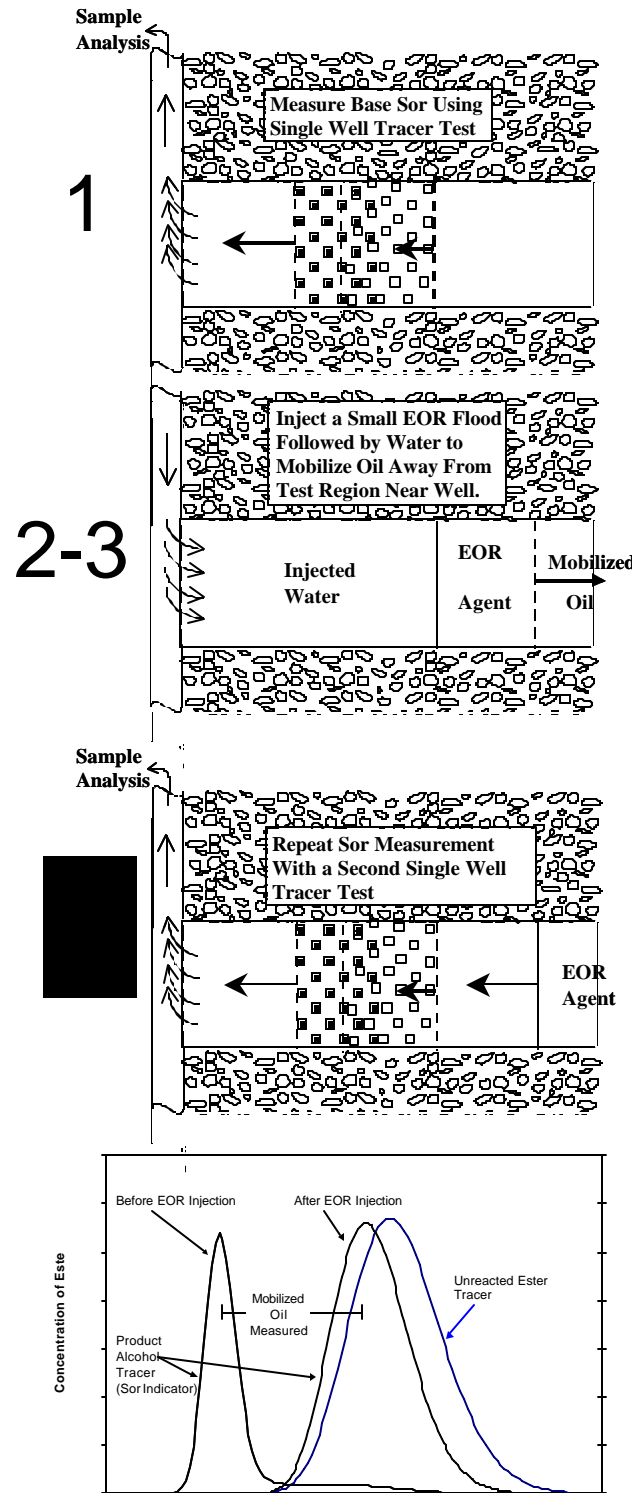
Sample Analysis

Measure Base Sor Using Single Well Tracer Test

1

Inject a Small EOR Flood Followed by Water to Mobilize Oil Away From Test Region Near Well.

2-3

Injected Water

EOR Agent

Mobilized Oil

Sample Analysis

Repeat Sor Measurement With a Second Single Well Tracer Test

EOR Agent

Before EOR Injection

After EOR Injection

Unreacted Ester Tracer

Mobilized Oil Measured

Product Alcohol Tracer (Sor Indicator)

Concentration of Este